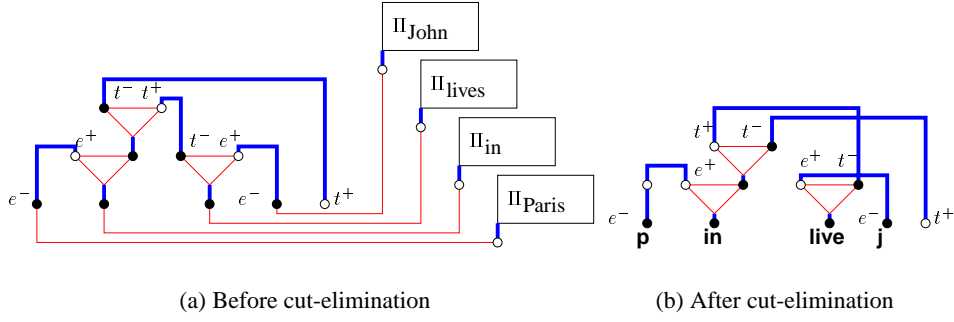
$\Pi_{\text{John}}$

$\Pi_{\text{lives}}$

$\Pi_{\text{in}}$

$\Pi_{\text{Paris}}$

$t^-$ $t^+$

$e^+$

$t^-$ $e^+$

$e^-$

$e^-$

$t^+$

$t^+$ $t^-$

$e^+$

$e^+$ $t^-$

$e^-$

$e^-$

$t^+$

p in live j

(a) Before cut-elimination

(b) After cut-elimination